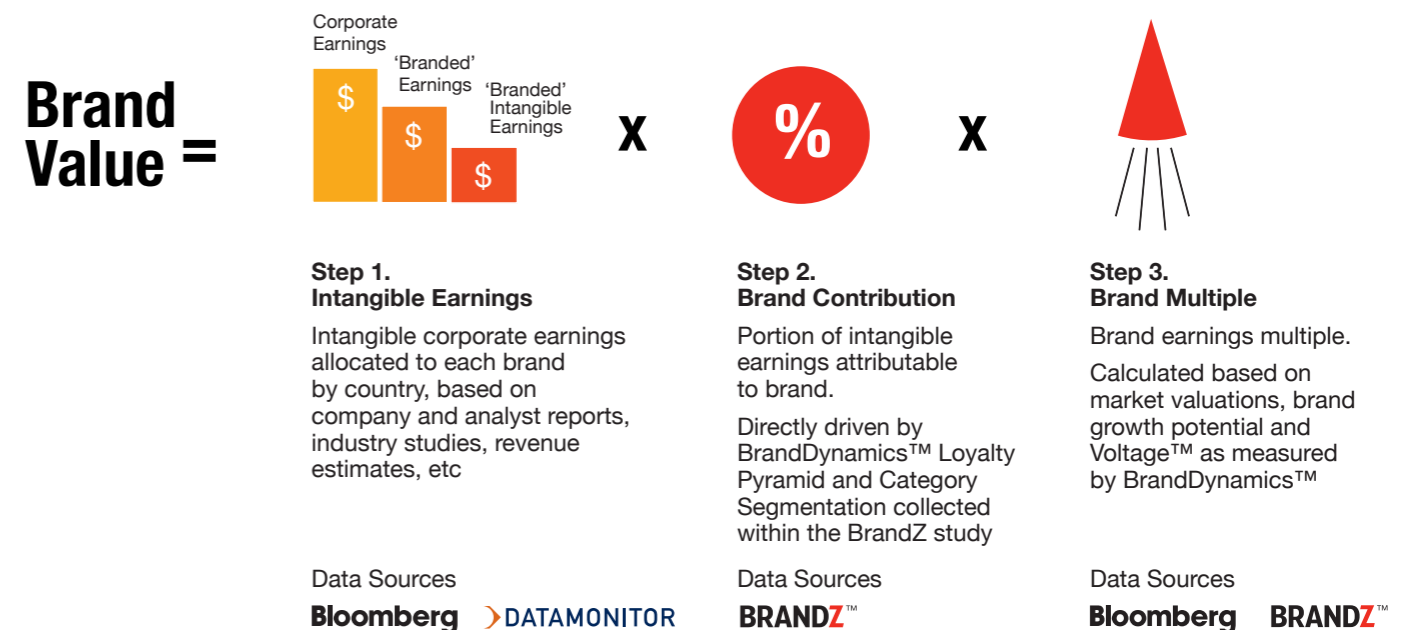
Brand Value =

Corporate Earnings

'Branded' Earnings

'Branded' Intangible Earnings

$

$

$

x

%

x

Step 1.
Intangible Earnings

Intangible corporate earnings allocated to each brand by country, based on company and analyst reports, industry studies, revenue estimates, etc

Data Sources

Bloomberg DATAMONITOR

Step 2.
Brand Contribution

Portion of intangible earnings attributable to brand.

Directly driven by BrandDynamics™ Loyalty Pyramid and Category Segmentation collected within the BrandZ study

Data Sources

BRANDZ™

Step 3.
Brand Multiple

Brand earnings multiple.

Calculated based on market valuations, brand growth potential and Voltage™ as measured by BrandDynamics™

Data Sources

Bloomberg BRANDZ™